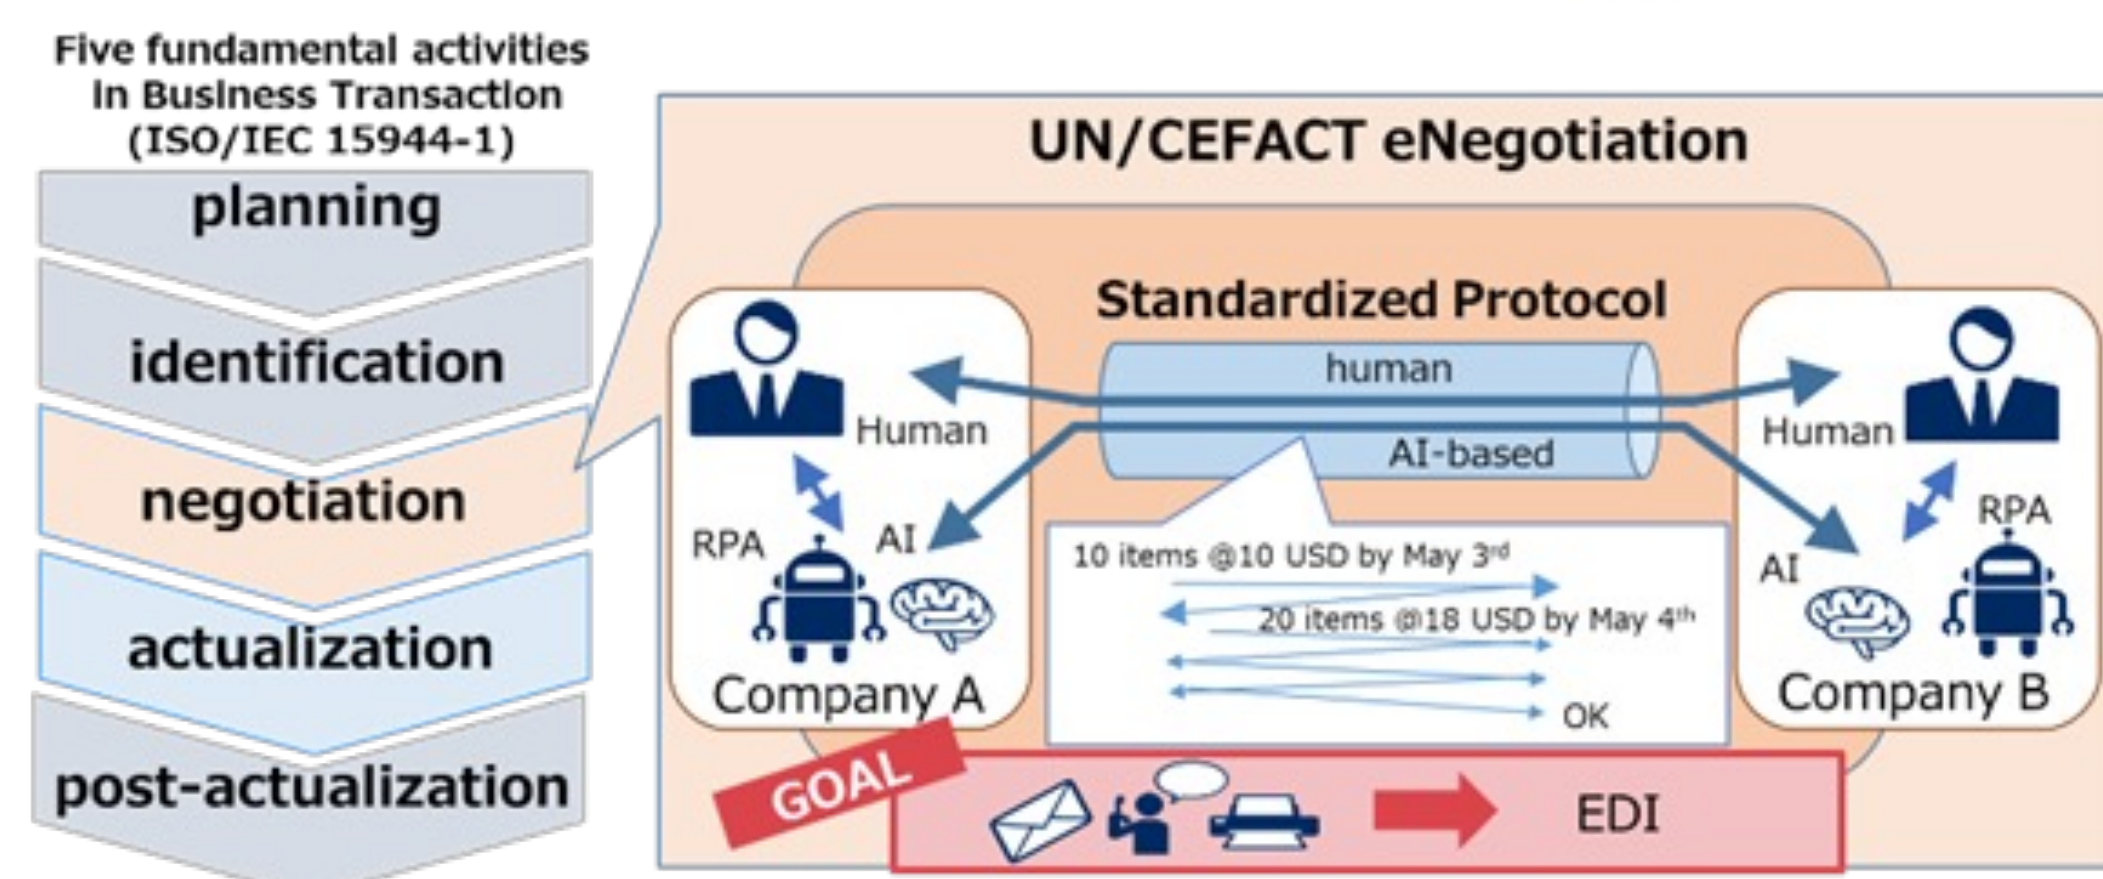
Five fundamental activities in Business Transaction (ISO/IEC 15944-1)

planning

identification

negotiation

actualization

post-actualization

UN/CEFACT eNegotiation

Standardized Protocol

human

AI-based

Human

RPA

AI

Company A

Human

RPA

AI

Company B

10 items @10 USD by May 3$^{rd}$

20 items @18 USD by May 4$^{th}$

OK

GOAL

EDI